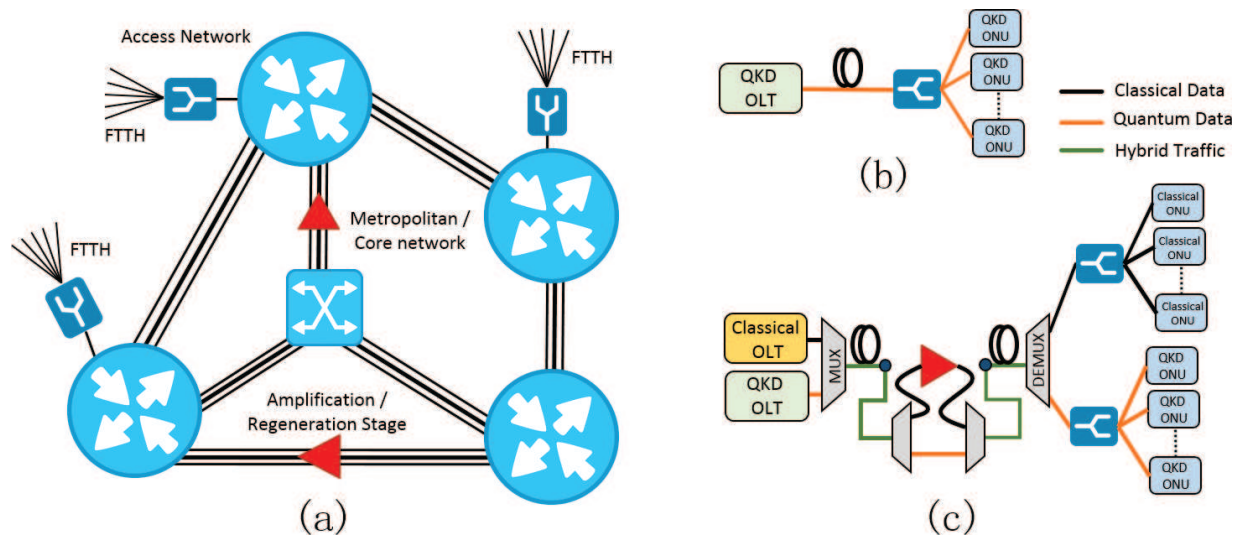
Access Network

FTTH

FTTH

FTTH

Metropolitan / Core network

Amplification / Regeneration Stage

(a)

QKD OLT

QKD ONU

QKD ONU

QKD ONU

Classical Data

Quantum Data

Hybrid Traffic

(b)

Classical OLT

QKD OLT

MUX

DEMUX

Classical ONU

Classical ONU

Classical ONU

QKD ONU

QKD ONU

QKD ONU

(c)